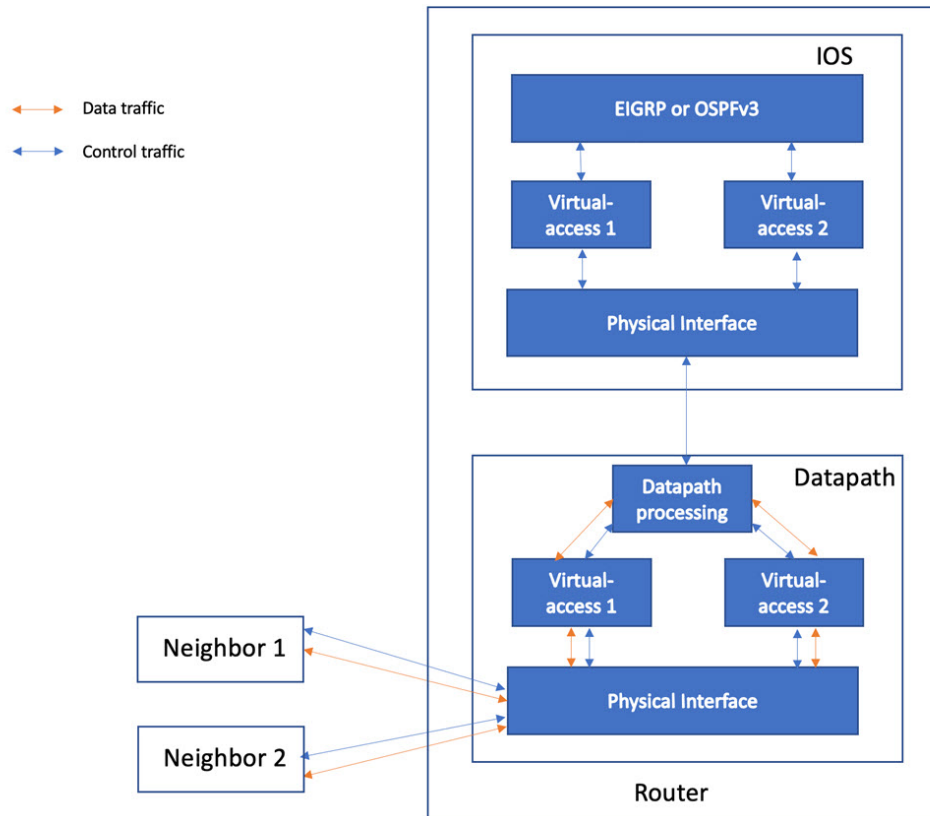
Data traffic

Control traffic

IOS

EIGRP or OSPFv3

Virtual-access 1

Virtual-access 2

Physical Interface

Datapath

Datapath processing

Virtual-access 1

Virtual-access 2

Neighbor 1

Neighbor 2

Physical Interface

Router